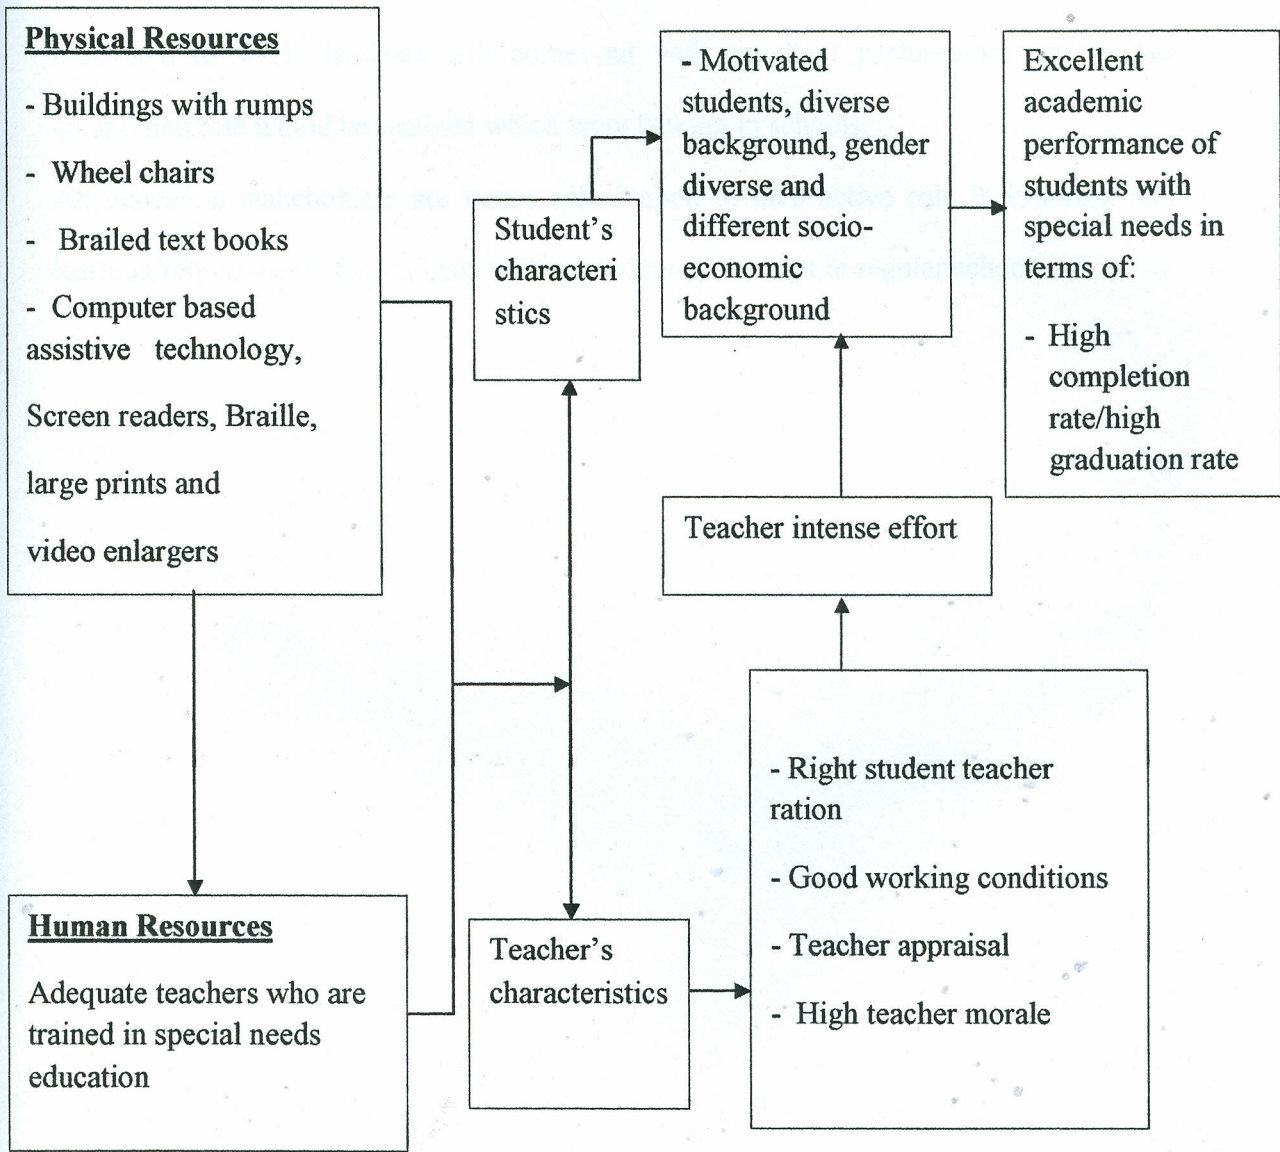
Physical Resources

- Buildings with rumps

- Wheel chairs

- Brailed text books

- Computer based assistive technology, Screen readers, Braille, large prints and video enlargers

Student's characteristics

- Motivated students, diverse background, gender diverse and different socio-economic background

Excellent academic performance of students with special needs in terms of:

- High completion rate/high graduation rate

Teacher intense effort

- Right student teacher ration

- Good working conditions

- Teacher appraisal

- High teacher morale

Human Resources

Adequate teachers who are trained in special needs education

Teacher's characteristics